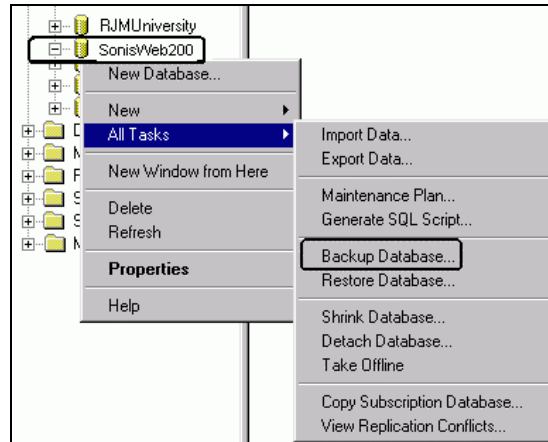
RJMUniversity
SonisWeb200
D
M
F
S
S
M

New Database...
New
All Tasks
New Window from Here
Delete
Refresh
Properties
Help

Import Data...
Export Data...
Maintenance Plan...
Generate SQL Script...
Backup Database...
Restore Database...
Shrink Database...
Detach Database...
Take Offline
Copy Subscription Database...
View Replication Conflicts...